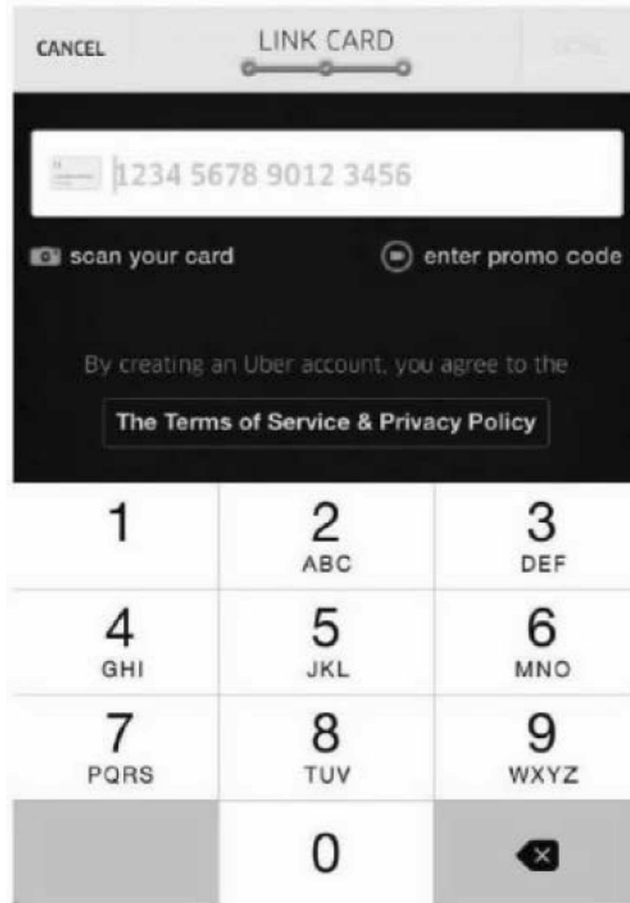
CANCEL

LINK CARD

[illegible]

1234 5678 9012 3456

scan your card

enter promo code

By creating an Uber account, you agree to the

The Terms of Service & Privacy Policy

| 1 | 2 ABC | 3 DEF |
|---|---|---|
| 4 GHI | 5 JKL | 6 MNO |
| 7 PQRS | 8 TUV | 9 WXYZ |
| | 0 | |